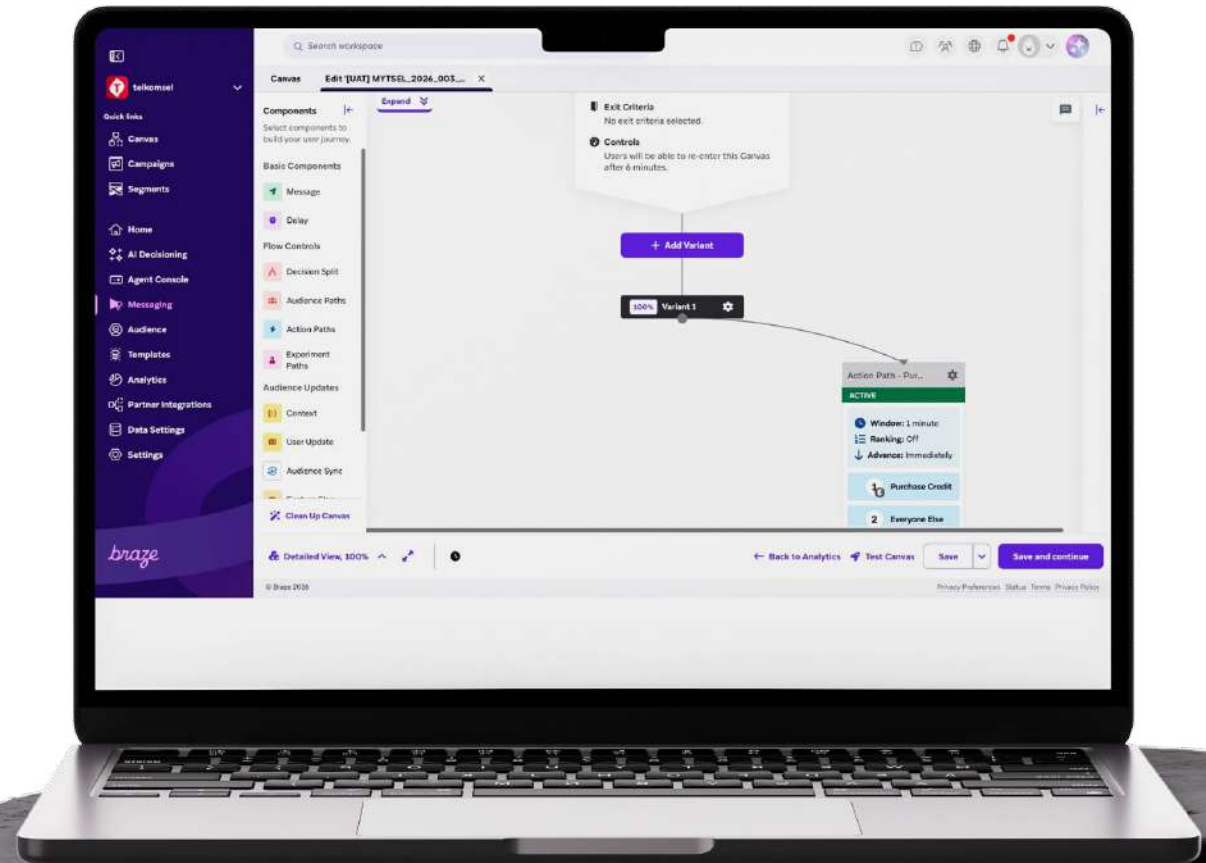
Q Search workspace

telkomsel

Quick links

Canvas

Campaigns

Segments

Home

AI Decisioning

Agent Console

Messaging

Audience

Templates

Analytics

Partner Integrations

Data Settings

Settings

braze

Canvas

Edit '[UAT] MYTSEL_2026_003_... X

Components

Select components to build your user journey.

Basic Components

Message

Delay

Flow Controls

Decision Split

Audience Paths

Action Paths

Experiment Paths

Audience Updates

Context

User Update

Audience Sync

Clean Up Canvas

Expand

Exit Criteria

No exit criteria selected.

Controls

Users will be able to re-enter this Canvas after 6 minutes.

+ Add Variant

100% Variant 1

Action Path - Pur...

ACTIVE

Window: 1 minute

Ranking: Off

Advance: Immediately

1 Purchase Credit

2 Everyone Else

Detailed View, 100%

← Back to Analytics

Test Canvas

Save

Save and continue

© Braze 2026

Privacy Preferences Status Terms Privacy Policy